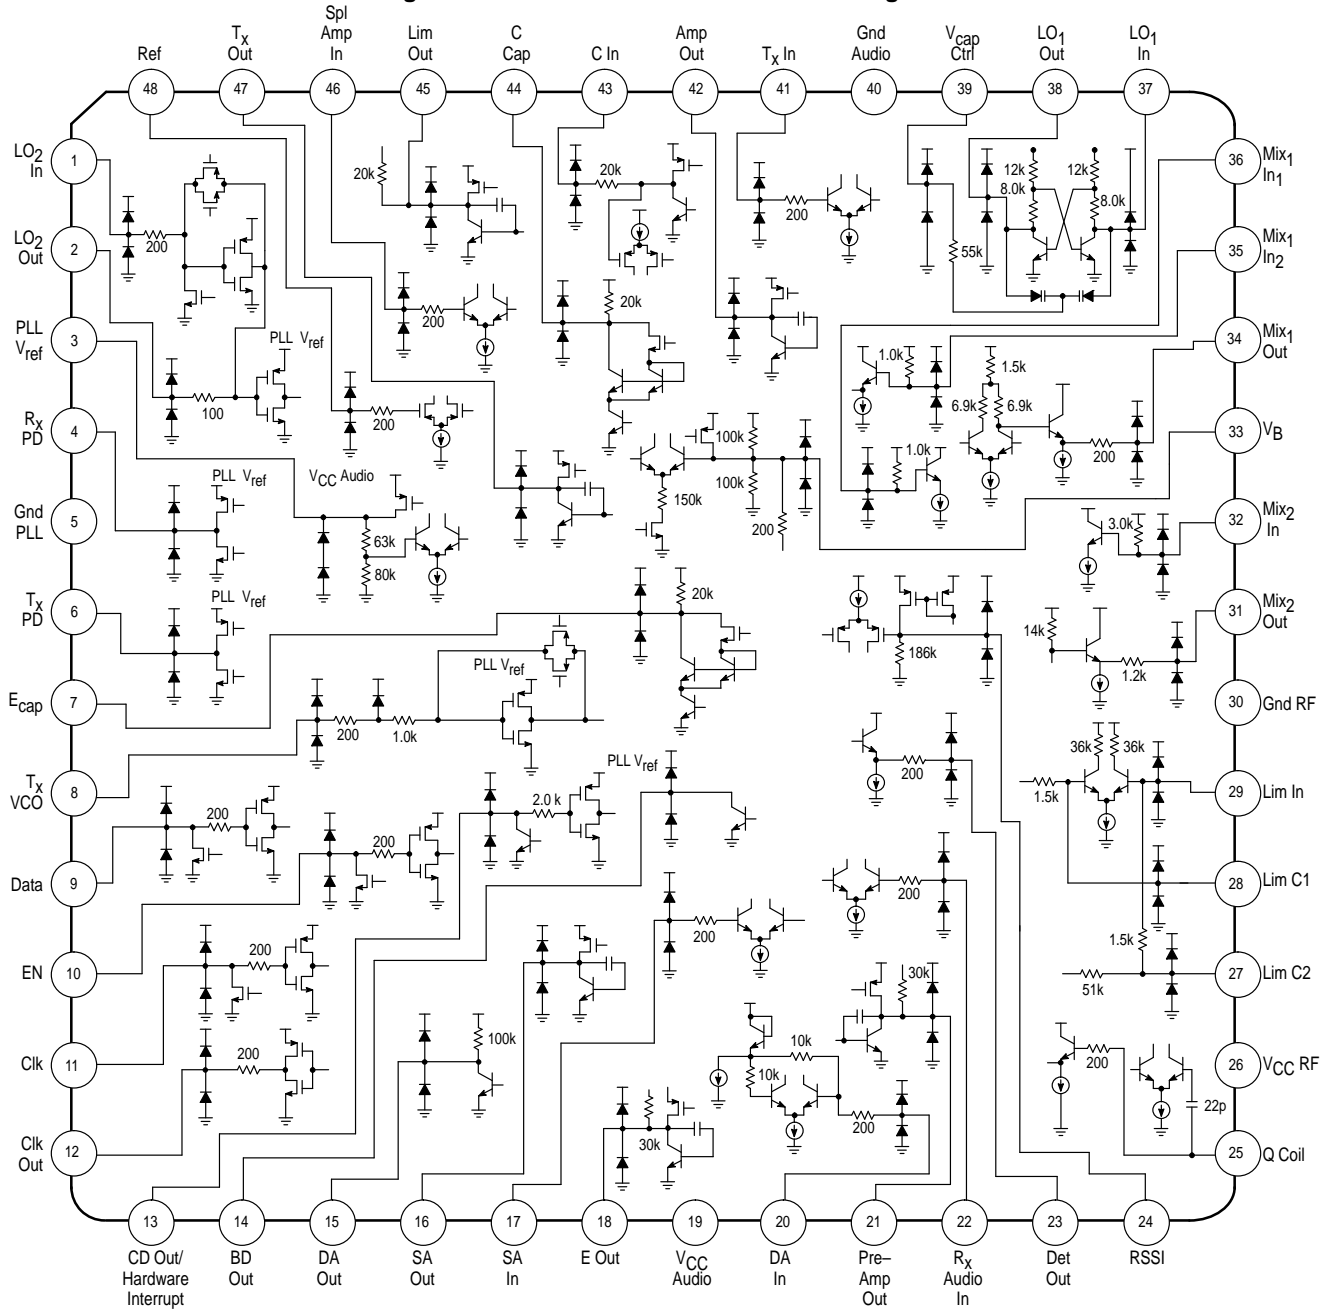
Ref 48
$T_X$ Out 47
Spl Amp In 46
Lim Out 45
C Cap 44
C In 43
Amp Out 42
$T_X$ In 41
Gnd Audio 40
$V_{cap}$ Ctrl 39
$LO_1$ Out 38
$LO_1$ In 37

$LO_2$ In 1
$LO_2$ Out 2
PLL $V_{ref}$ 3
$R_X$ PD 4
Gnd PLL 5
$T_X$ PD 6
$E_{cap}$ 7
$T_X$ VCO 8
Data 9
EN 10
Clk 11
Clk Out 12

$Mix_1$ $In_1$ 36
$Mix_1$ $In_2$ 35
$Mix_1$ Out 34
$V_B$ 33
$Mix_2$ In 32
$Mix_2$ Out 31
Gnd RF 30
Lim In 29
Lim C1 28
Lim C2 27
$V_{CC}$ RF 26
Q Coil 25

13 CD Out/ Hardware Interrupt
14 BD Out
15 DA Out
16 SA Out
17 SA In
18 E Out
19 $V_{CC}$ Audio
20 DA In
21 Pre–Amp Out
22 $R_X$ Audio In
23 Det Out
24 RSSI

20k
200
20k
200
20k
12k
12k
8.0k
8.0k
200
55k
200
20k
PLL $V_{ref}$
100
200
1.0k
1.5k
6.9k
6.9k
200
100k
100k
150k
200
1.0k
PLL $V_{ref}$
$V_{CC}$ Audio
63k
80k
3.0k
PLL $V_{ref}$
20k
14k
186k
1.2k
PLL $V_{ref}$
200
1.0k
36k
36k
200
1.5k
PLL $V_{ref}$
200
2.0 k
200
200
200
1.5k
51k
200
30k
100k
10k
10k
200
22p
30k